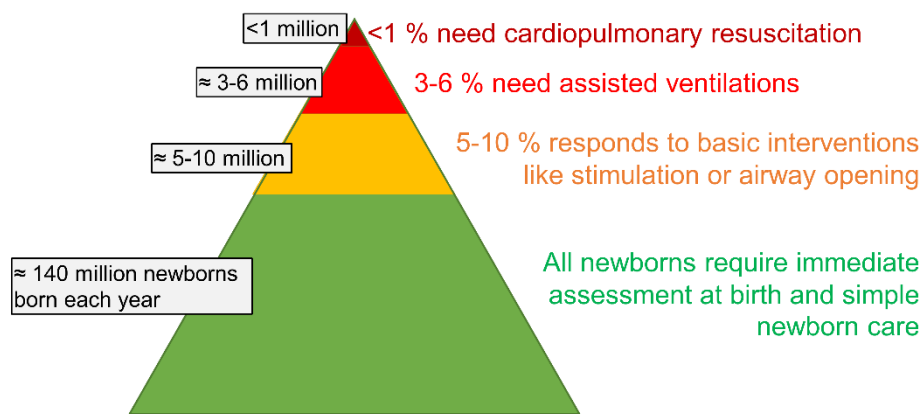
<1 million
<1 % need cardiopulmonary resuscitation

≈ 3-6 million
3-6 % need assisted ventilations

≈ 5-10 million
5-10 % responds to basic interventions like stimulation or airway opening

≈ 140 million newborns born each year
All newborns require immediate assessment at birth and simple newborn care